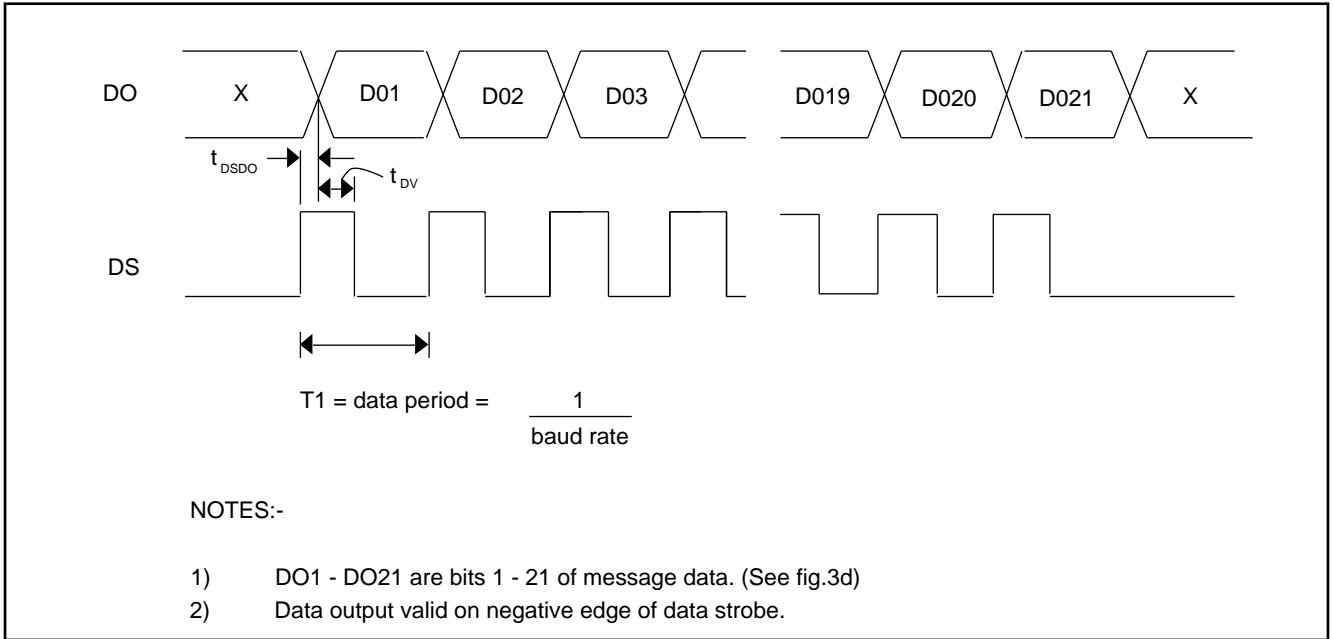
DO

X

D01

D02

D03

D019

D020

D021

X

$t_{DSDO}$

$t_{DV}$

DS

T1 = data period = $\frac{1}{\text{baud rate}}$

NOTES:-

1) DO1 - DO21 are bits 1 - 21 of message data. (See fig.3d)

2) Data output valid on negative edge of data strobe.